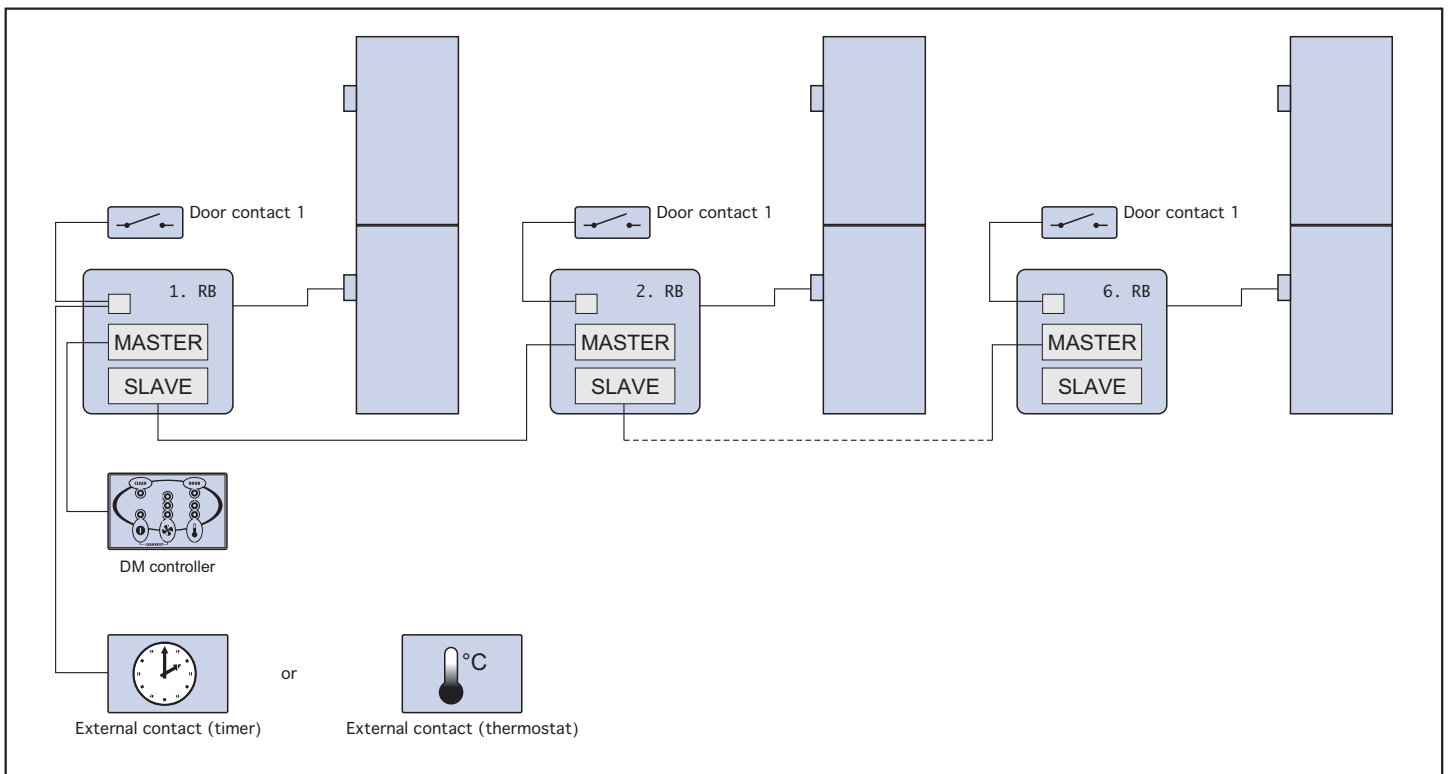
Door contact 1

1. RB

MASTER

SLAVE

Door contact 1

2. RB

MASTER

SLAVE

Door contact 1

6. RB

MASTER

SLAVE

CLEAN

DOOR

DM controller

External contact (timer)

or

°C

External contact (thermostat)